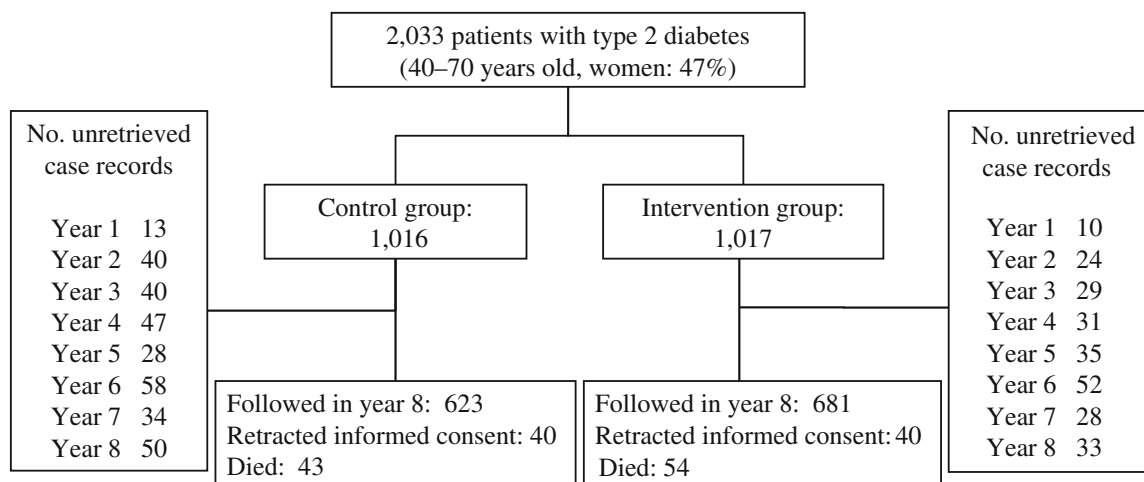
2,033 patients with type 2 diabetes
(40–70 years old, women: 47%)

No. unretrieved case records

Year 1 13
Year 2 40
Year 3 40
Year 4 47
Year 5 28
Year 6 58
Year 7 34
Year 8 50

Control group:
1,016

Intervention group:
1,017

No. unretrieved case records

Year 1 10
Year 2 24
Year 3 29
Year 4 31
Year 5 35
Year 6 52
Year 7 28
Year 8 33

Followed in year 8: 623
Retracted informed consent: 40
Died: 43

Followed in year 8: 681
Retracted informed consent: 40
Died: 54